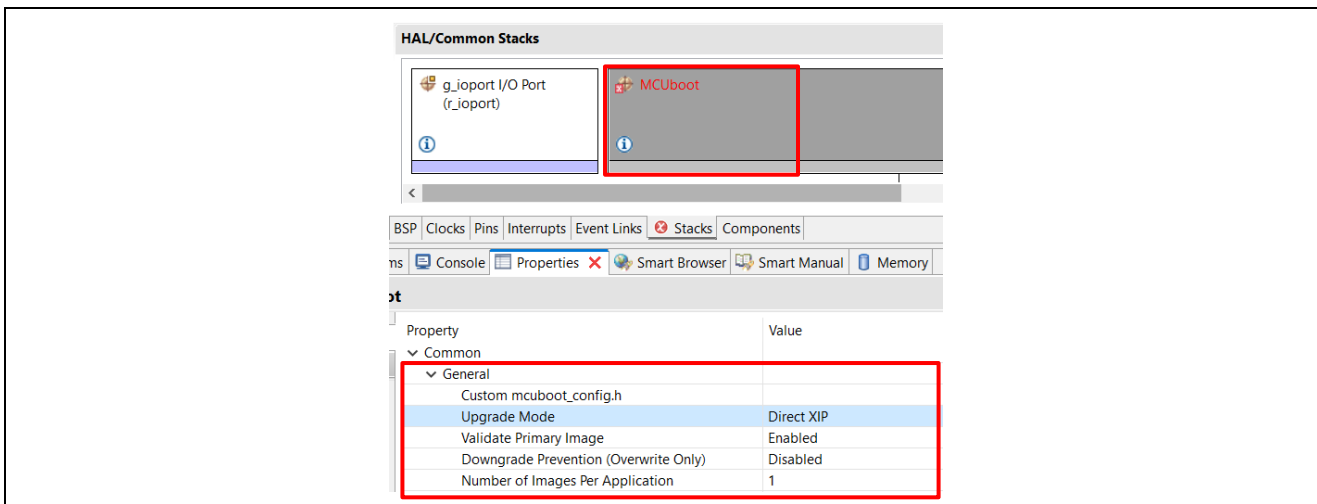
HAL/Common Stacks

g_ioport I/O Port (r_ioport)

MCUboot

BSP | Clocks | Pins | Interrupts | Event Links | Stacks | Components

ns | Console | Properties | Smart Browser | Smart Manual | Memory

ot

| Property | Value |
|---|---|
| Common | |
| General | |
| Custom mcuboot_config.h | |
| Upgrade Mode | Direct XIP |
| Validate Primary Image | Enabled |
| Downgrade Prevention (Overwrite Only) | Disabled |
| Number of Images Per Application | 1 |